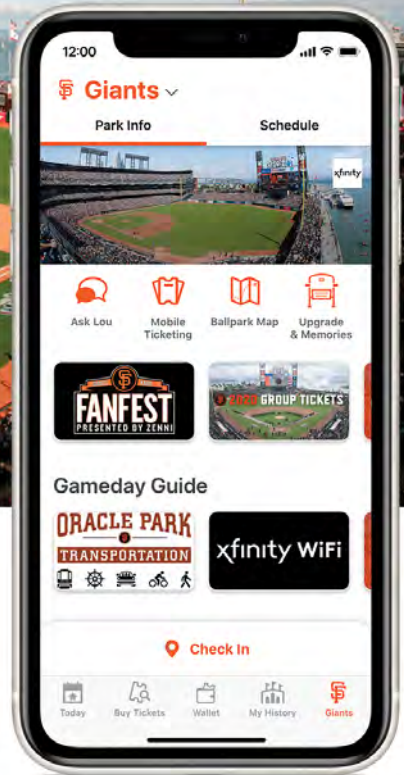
12:00

SF Giants

Park Info

Schedule

xfinity

Ask Lou

Mobile Ticketing

Ballpark Map

Upgrade & Memories

SF FANFEST PRESENTED BY ZENNI

2023 GROUP TICKETS

Gameday Guide

ORACLE PARK TRANSPORTATION

xfinity WiFi

Check In

Today

Buy Tickets

Wallet

My History

Giants